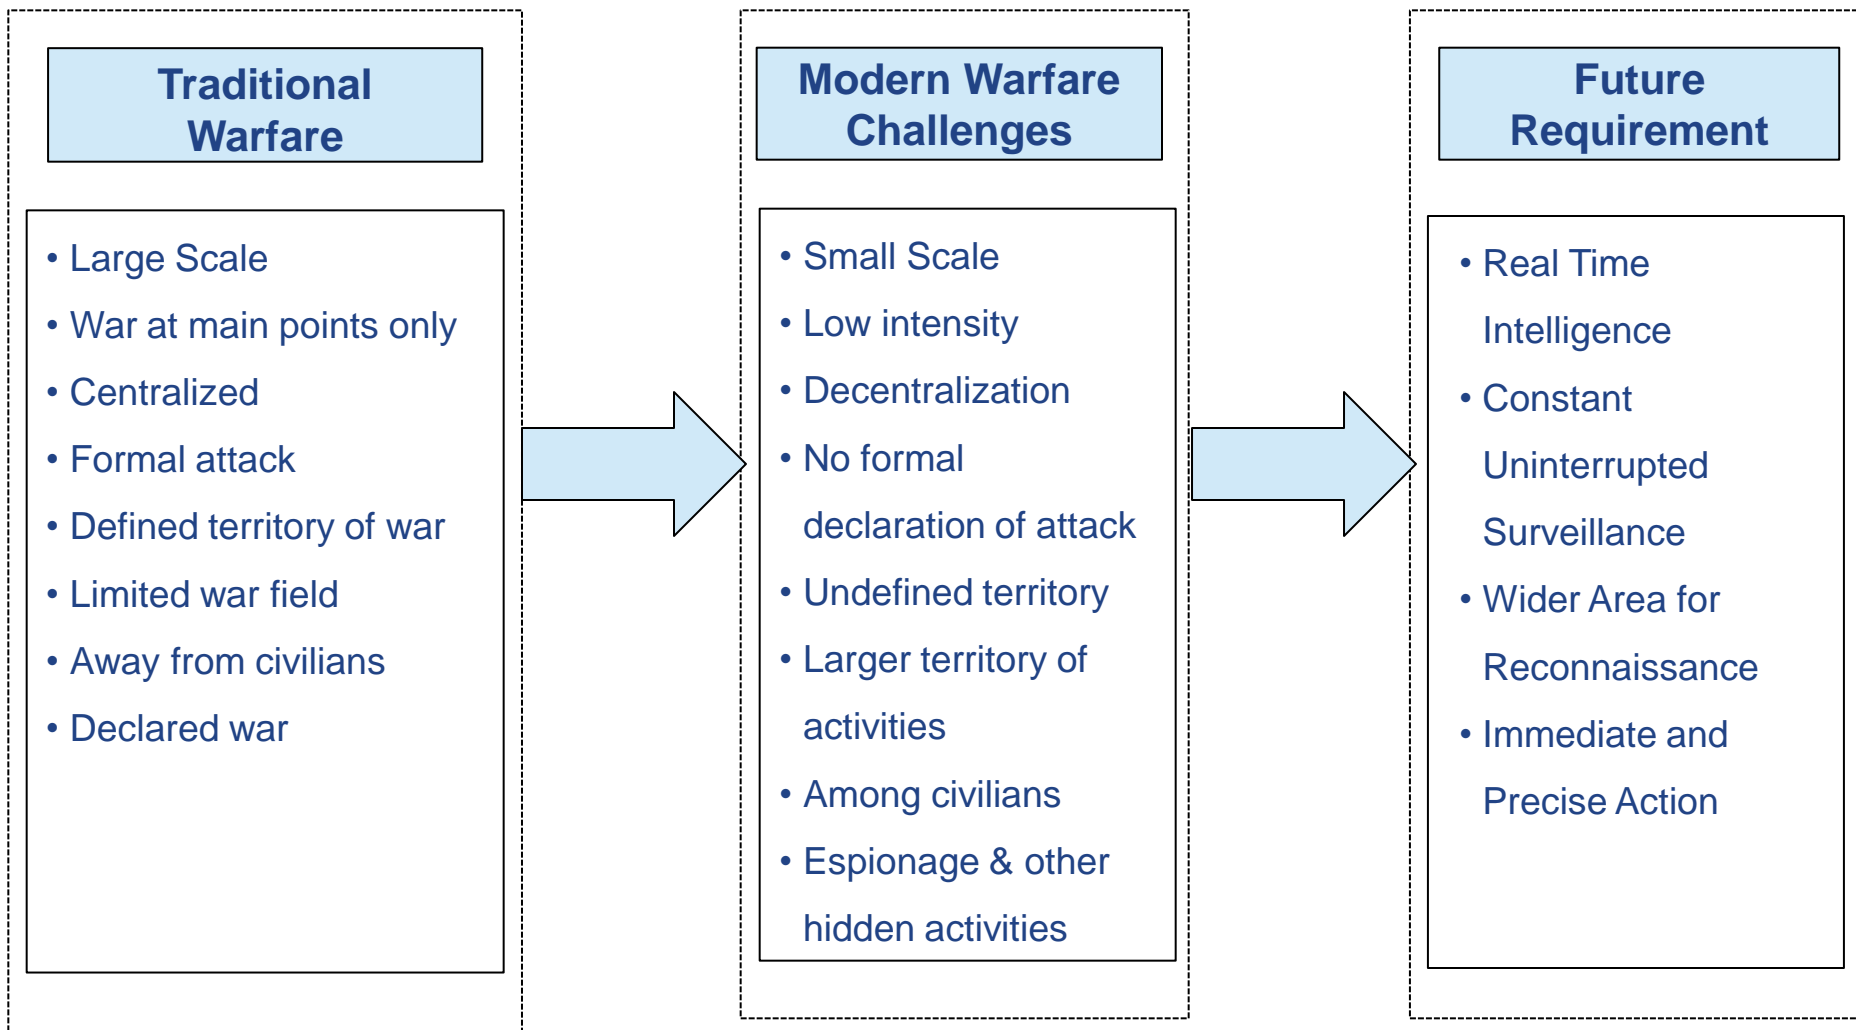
Traditional Warfare

• Large Scale
• War at main points only
• Centralized
• Formal attack
• Defined territory of war
• Limited war field
• Away from civilians
• Declared war

Modern Warfare Challenges

• Small Scale
• Low intensity
• Decentralization
• No formal declaration of attack
• Undefined territory
• Larger territory of activities
• Among civilians
• Espionage & other hidden activities

Future Requirement

• Real Time Intelligence
• Constant Uninterrupted Surveillance
• Wider Area for Reconnaissance
• Immediate and Precise Action